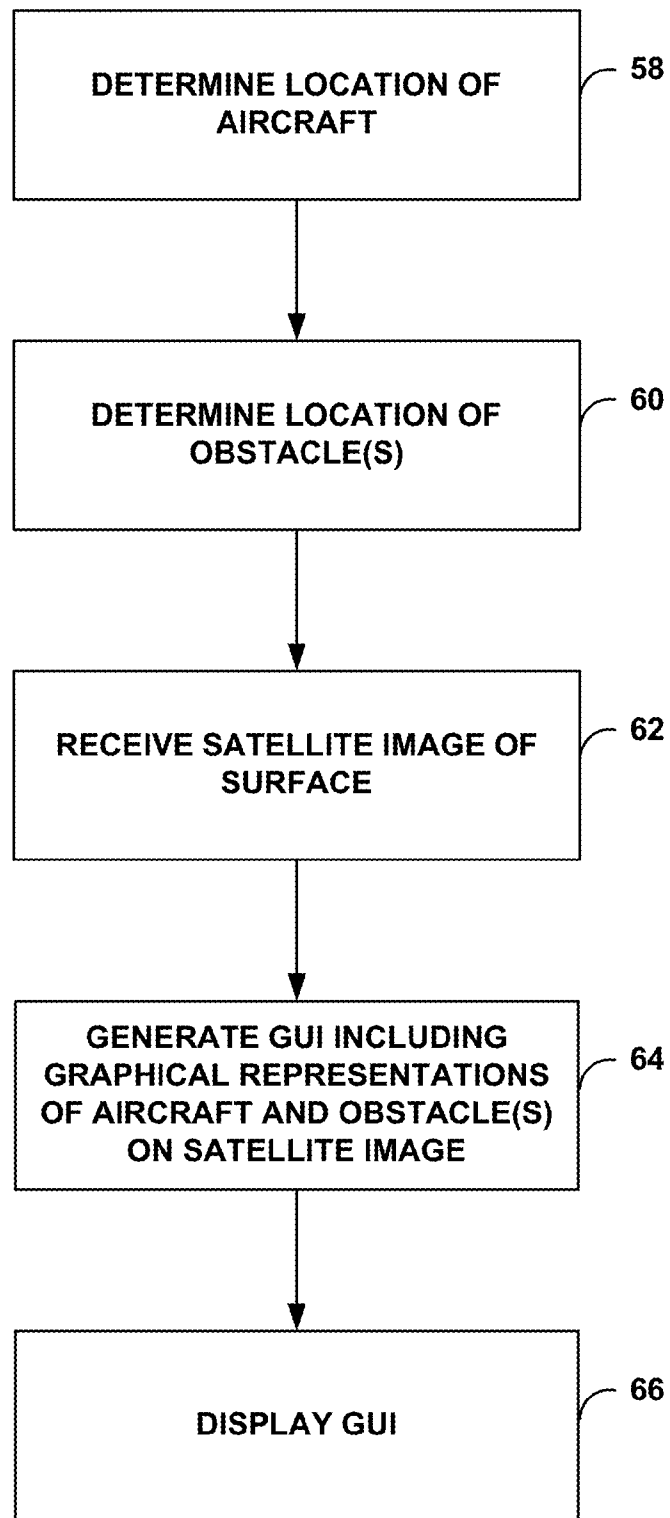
DETERMINE LOCATION OF AIRCRAFT

58

DETERMINE LOCATION OF OBSTACLE(S)

60

RECEIVE SATELLITE IMAGE OF SURFACE

62

GENERATE GUI INCLUDING GRAPHICAL REPRESENTATIONS OF AIRCRAFT AND OBSTACLE(S) ON SATELLITE IMAGE

64

DISPLAY GUI

66